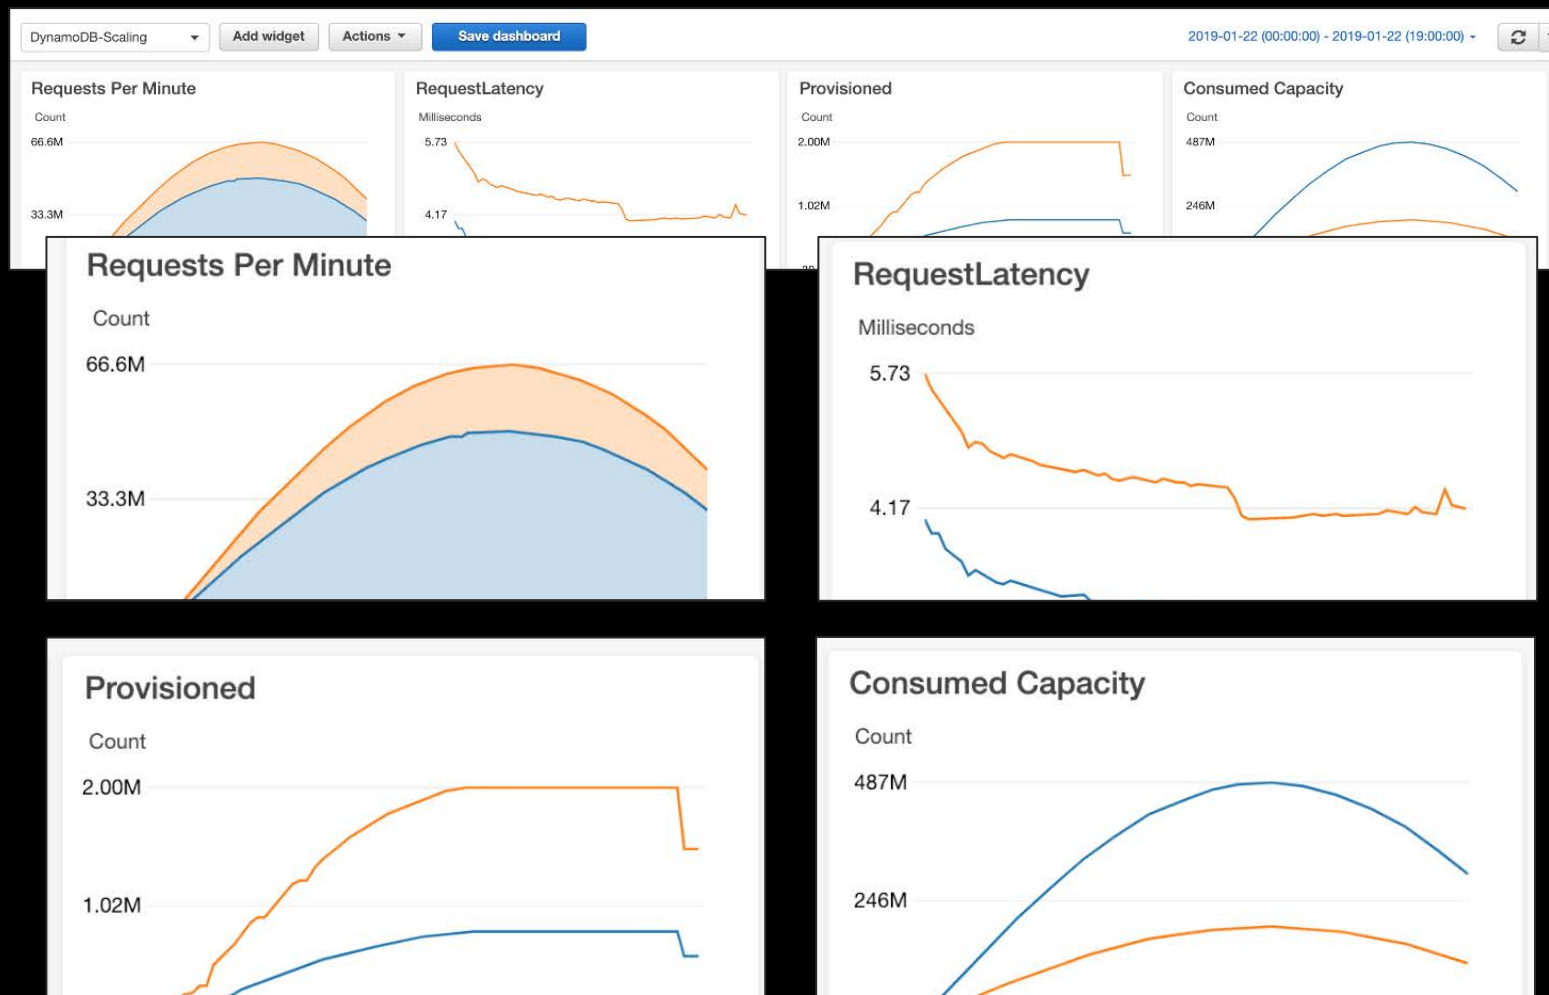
DynamoDB-Scaling
Add widget
Actions
Save dashboard
2019-01-22 (00:00:00) - 2019-01-22 (19:00:00)

Requests Per Minute
Count
66.6M
33.3M

RequestLatency
Milliseconds
5.73
4.17

Provisioned
Count
2.00M
1.02M

Consumed Capacity
Count
487M
246M

Requests Per Minute
Count
66.6M
33.3M

RequestLatency
Milliseconds
5.73
4.17

Provisioned
Count
2.00M
1.02M

Consumed Capacity
Count
487M
246M